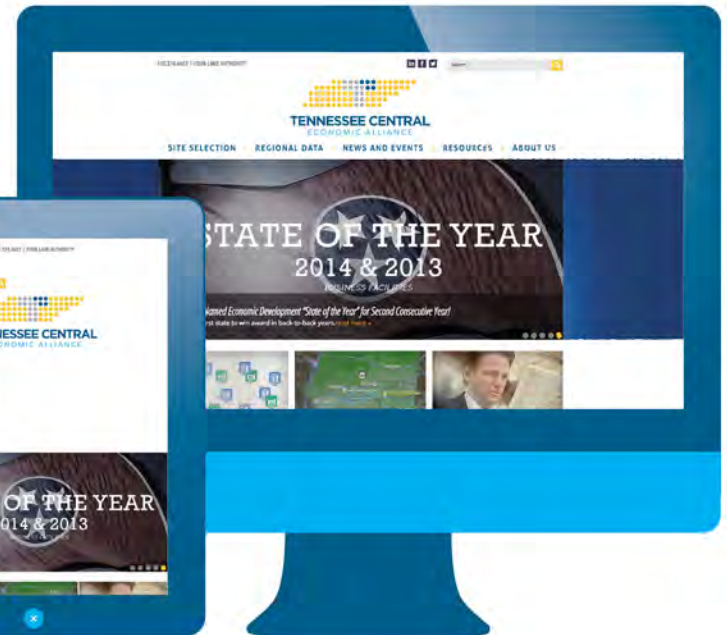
TENNESSEE CENTRAL
ECONOMIC ALLIANCE

SITE SELECTION | REGIONAL DATA | NEWS AND EVENTS | RESOURCES | ABOUT US

STATE OF THE YEAR
2014 & 2013
BUSINESS FACILITIES

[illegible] Named Economic Development "State of the Year" for Second Consecutive Year!
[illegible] first state to win award in back-to-back years. read more »

NESSEE CENTRAL
ONOMIC ALLIANCE

OF THE YEAR
014 & 2013